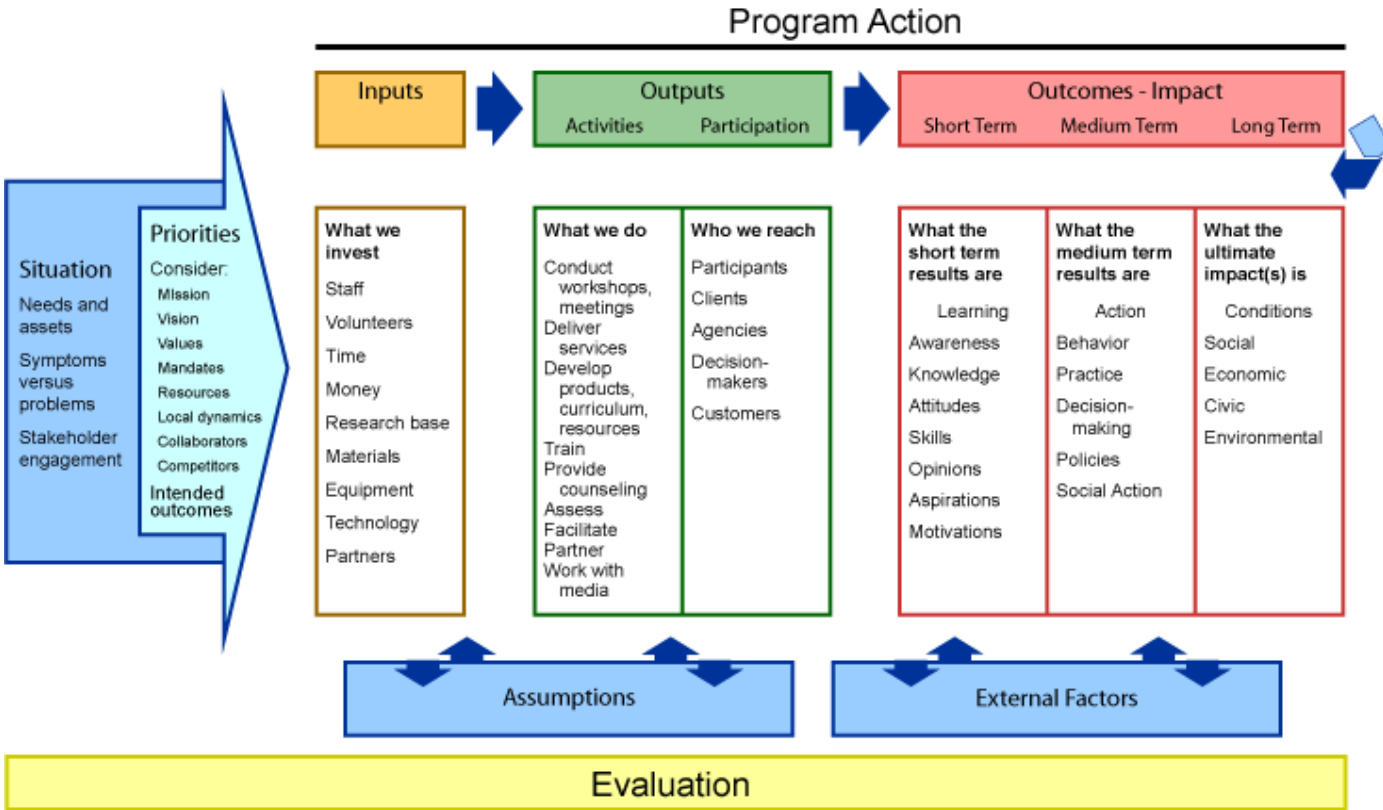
Program Action

Inputs

Outputs
Activities Participation

Outcomes - Impact
Short Term Medium Term Long Term

Situation
Needs and assets
Symptoms versus problems
Stakeholder engagement

Priorities
Consider:
Mission
Vision
Values
Mandates
Resources
Local dynamics
Collaborators
Competitors
Intended outcomes

What we invest
Staff
Volunteers
Time
Money
Research base
Materials
Equipment
Technology
Partners

What we do
Conduct workshops, meetings
Deliver services
Develop products, curriculum, resources
Train
Provide counseling
Assess
Facilitate
Partner
Work with media

Who we reach
Participants
Clients
Agencies
Decision-makers
Customers

What the short term results are
Learning
Awareness
Knowledge
Attitudes
Skills
Opinions
Aspirations
Motivations

What the medium term results are
Action
Behavior
Practice
Decision-making
Policies
Social Action

What the ultimate impact(s) is
Conditions
Social
Economic
Civic
Environmental

Assumptions

External Factors

Evaluation